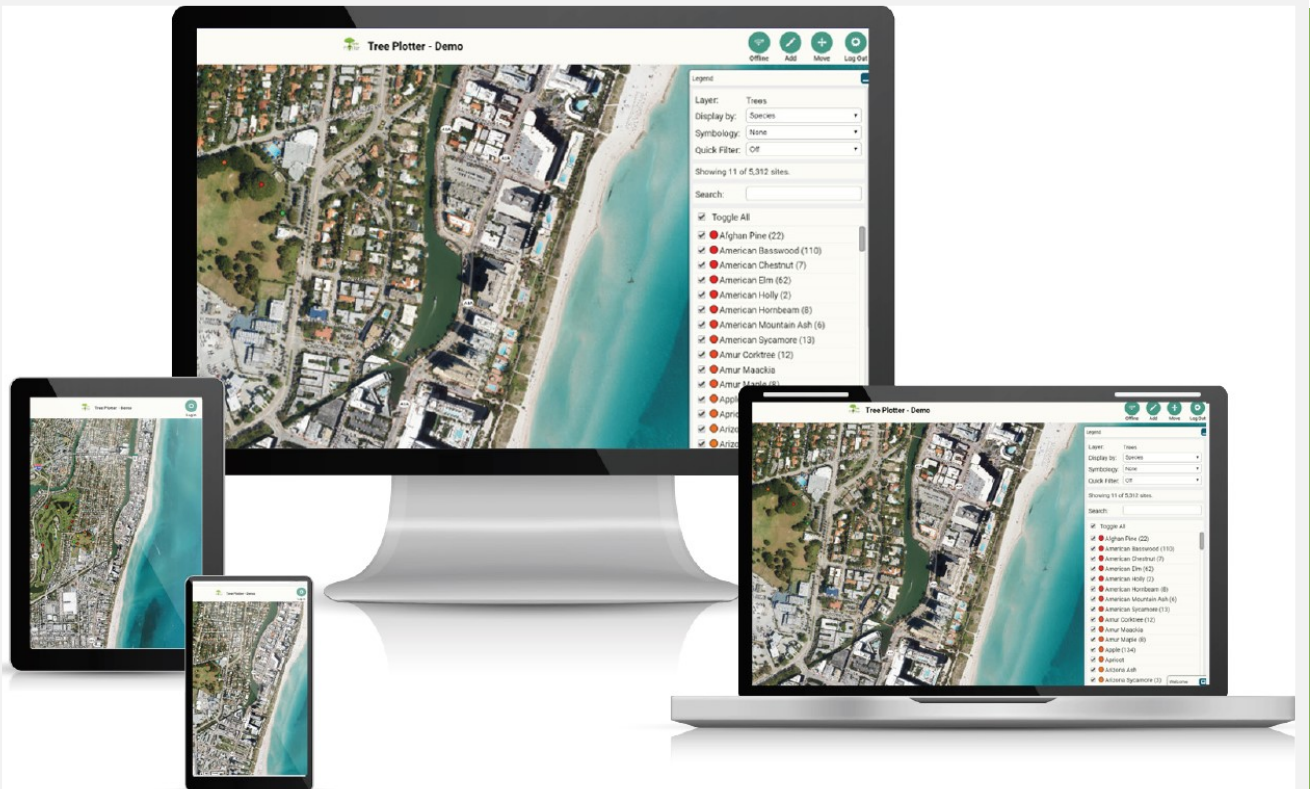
Tree Plotter - Demo

Offline Add Move Log Out

Legend

Layer: Trees
Display by: Species
Symbology: None
Quick Filter: Off

Showing 11 of 5,312 sites.

Search:

Toggle All
Afghan Pine (22)
American Basswood (110)
American Chestnut (7)
American Elm (62)
American Holly (2)
American Hornbeam (8)
American Mountain Ash (6)
American Sycamore (13)
Amur Corktree (12)
Amur Maackia
Amur Maple (8)
Appl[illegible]
Apric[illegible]
Arizo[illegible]
Arizo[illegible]

Tree Plotter - Demo
Login

Tree Plotter - Demo

Tree Plotter - Demo

Offline Add Move Log Out

Legend

Layer: Trees
Display by: Species
Symbology: None
Quick Filter: Off

Showing 11 of 5,312 sites.

Search:

Toggle All
Afghan Pine (22)
American Basswood (110)
American Chestnut (7)
American Elm (62)
American Holly (2)
American Hornbeam (8)
American Mountain Ash (6)
American Sycamore (13)
Amur Corktree (12)
Amur Maackia
Amur Maple (8)
Apple (134)
Apricot
Arizona Ash
Arizona Sycamore (3)
Welcome